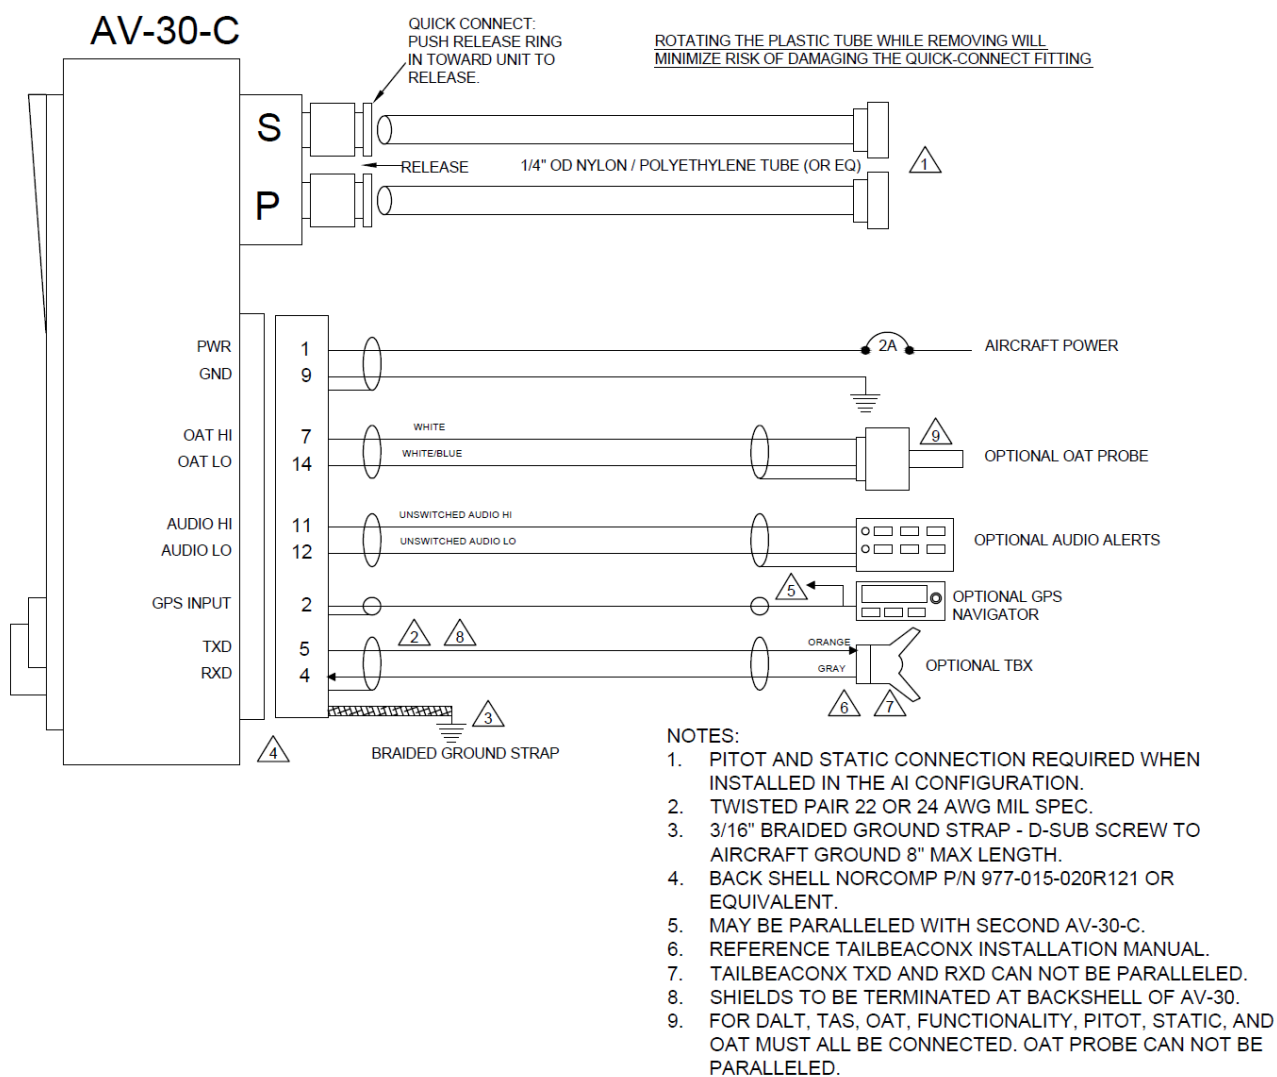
AV-30-C

QUICK CONNECT: PUSH RELEASE RING IN TOWARD UNIT TO RELEASE.

ROTATING THE PLASTIC TUBE WHILE REMOVING WILL MINIMIZE RISK OF DAMAGING THE QUICK-CONNECT FITTING

S

P

RELEASE

1/4" OD NYLON / POLYETHYLENE TUBE (OR EQ)

1

PWR
GND

1
9

2A

AIRCRAFT POWER

OAT HI
OAT LO

7
14

WHITE
WHITE/BLUE

9

OPTIONAL OAT PROBE

AUDIO HI
AUDIO LO

11
12

UNSWITCHED AUDIO HI
UNSWITCHED AUDIO LO

OPTIONAL AUDIO ALERTS

GPS INPUT

2

5

OPTIONAL GPS NAVIGATOR

TXD
RXD

5
4

2
8

ORANGE
GRAY

OPTIONAL TBX

6
7

3

4

BRAIDED GROUND STRAP

NOTES:
1. PITOT AND STATIC CONNECTION REQUIRED WHEN INSTALLED IN THE AI CONFIGURATION.
2. TWISTED PAIR 22 OR 24 AWG MIL SPEC.
3. 3/16" BRAIDED GROUND STRAP - D-SUB SCREW TO AIRCRAFT GROUND 8" MAX LENGTH.
4. BACK SHELL NORCOMP P/N 977-015-020R121 OR EQUIVALENT.
5. MAY BE PARALLELED WITH SECOND AV-30-C.
6. REFERENCE TAILBEACONX INSTALLATION MANUAL.
7. TAILBEACONX TXD AND RXD CAN NOT BE PARALLELED.
8. SHIELDS TO BE TERMINATED AT BACKSHELL OF AV-30.
9. FOR DALT, TAS, OAT, FUNCTIONALITY, PITOT, STATIC, AND OAT MUST ALL BE CONNECTED. OAT PROBE CAN NOT BE PARALLELED.